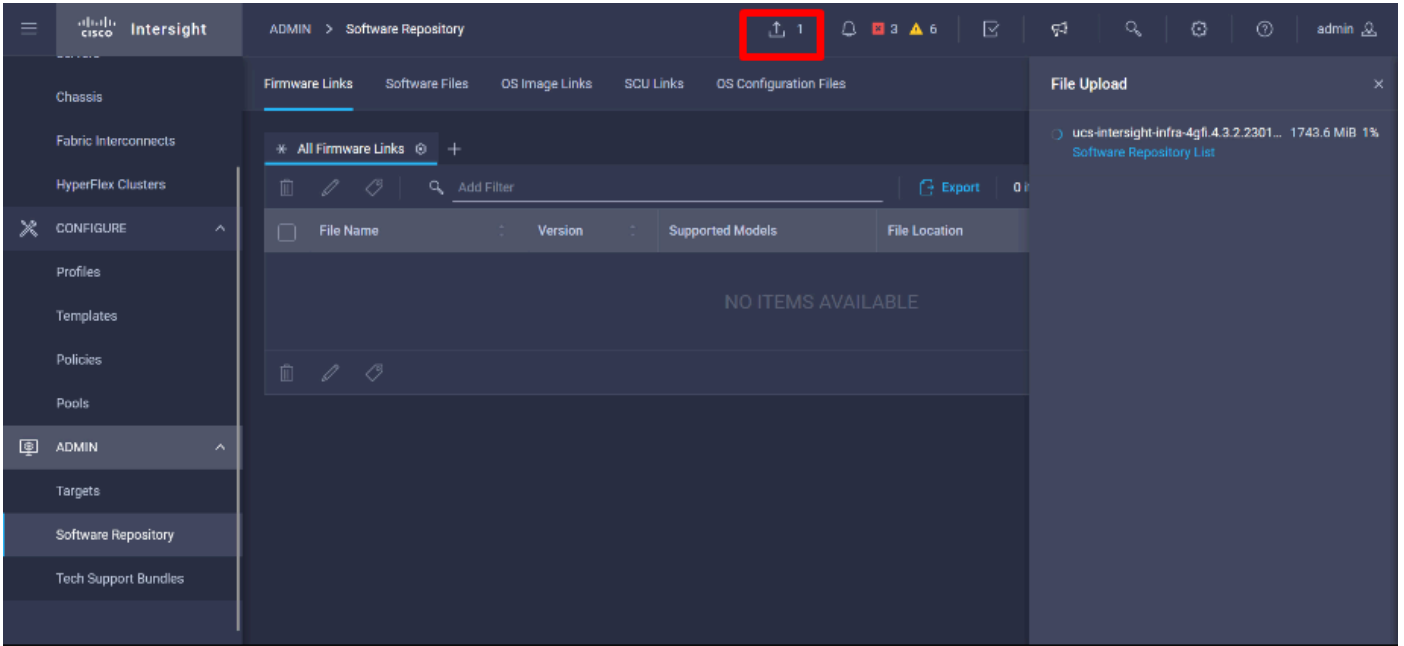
cisco Intersight

ADMIN > Software Repository

1 3 6 admin

Chassis
Fabric Interconnects
HyperFlex Clusters
CONFIGURE
Profiles
Templates
Policies
Pools
ADMIN
Targets
Software Repository
Tech Support Bundles

Firmware Links Software Files OS Image Links SCU Links OS Configuration Files

All Firmware Links +

Add Filter

Export 0 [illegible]

| File Name | Version | Supported Models | File Location |
|---|---|---|---|

NO ITEMS AVAILABLE

File Upload ×

ucs-intersight-infra-4gfi.4.3.2.2301... 1743.6 MiB 1%
Software Repository List